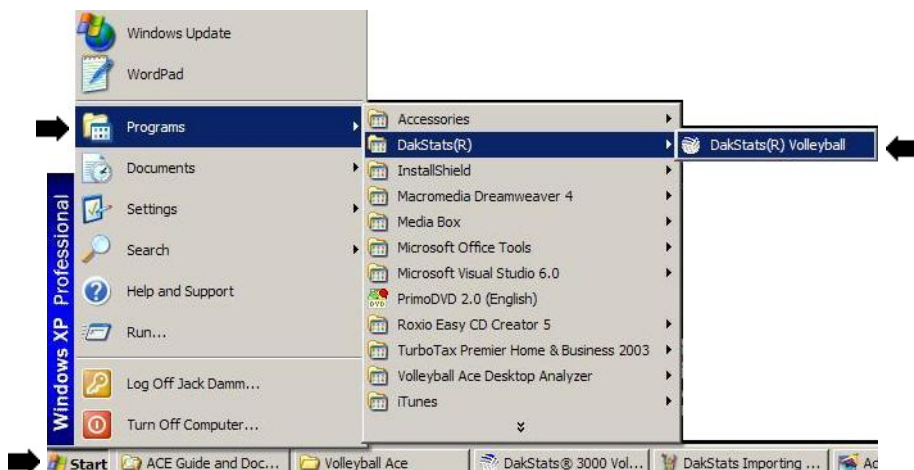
Windows Update
WordPad
Programs
Documents
Settings
Search
Help and Support
Run...
Log Off Jack Damm...
Turn Off Computer...

Windows XP Professional

Accessories
DakStats(R)
InstallShield
Macromedia Dreamweaver 4
Media Box
Microsoft Office Tools
Microsoft Visual Studio 6.0
PrimoDVD 2.0 (English)
Roxio Easy CD Creator 5
TurboTax Premier Home & Business 2003
Volleyball Ace Desktop Analyzer
iTunes

DakStats(R) Volleyball

Start | ACE Guide and Doc... | Volleyball Ace | DakStats® 3000 Vol... | DakStats Importing ... | Ac